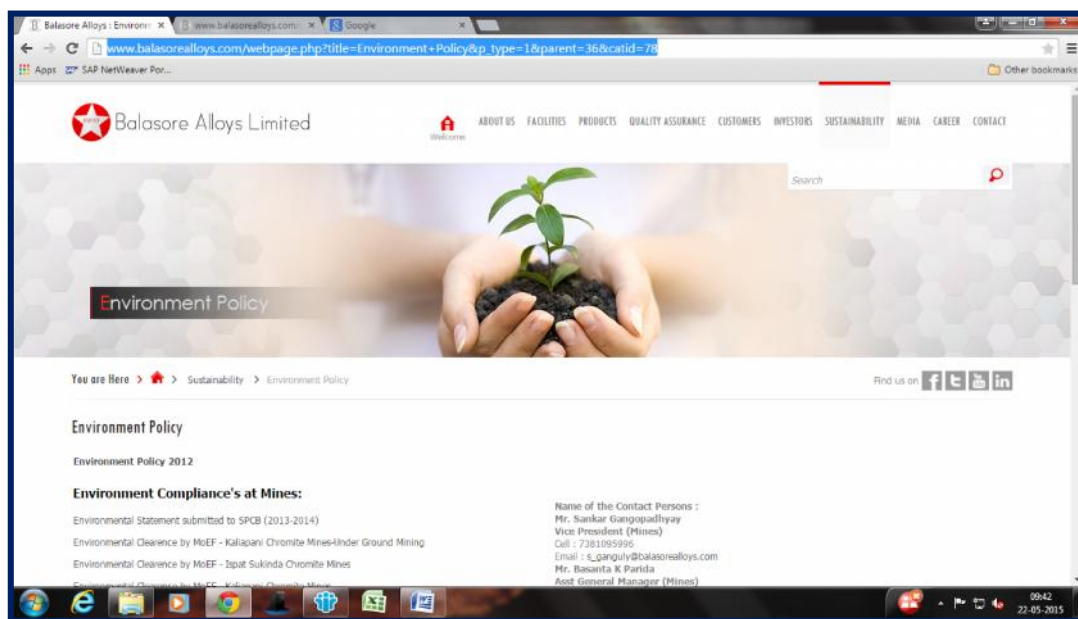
Balasore Alloys : Environ ×
www.balasorealloys.com ×
Google ×

www.balasorealloys.com/webpage.php?title=Environment+Policy&p_type=1&parent=36&catid=78

Apps SAP NetWeaver Por...
Other bookmarks

Balasore Alloys Limited

Welcome ABOUT US FACILITIES PRODUCTS QUALITY ASSURANCE CUSTOMERS INVESTORS SUSTAINABILITY MEDIA CAREER CONTACT

Search

Environment Policy

You are Here > > Sustainability > Environment Policy

Find us on

Environment Policy

Environment Policy 2012

Environment Compliance's at Mines:

Environmental Statement submitted to SPCB (2013-2014)

Environmental Clearence by MoEF - Kaliapani Chromite Mines-Under Ground Mining

Environmental Clearence by MoEF - Ispat Sukinda Chromite Mines

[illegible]

Name of the Contact Persons :
Mr. Sankar Gangopadhyay
Vice President (Mines)
Cell : 7381095996
Email : s_ganguly@balasorealloys.com
Mr. Basanta K Parida
Asst General Manager (Mines)

09:42
22-05-2015